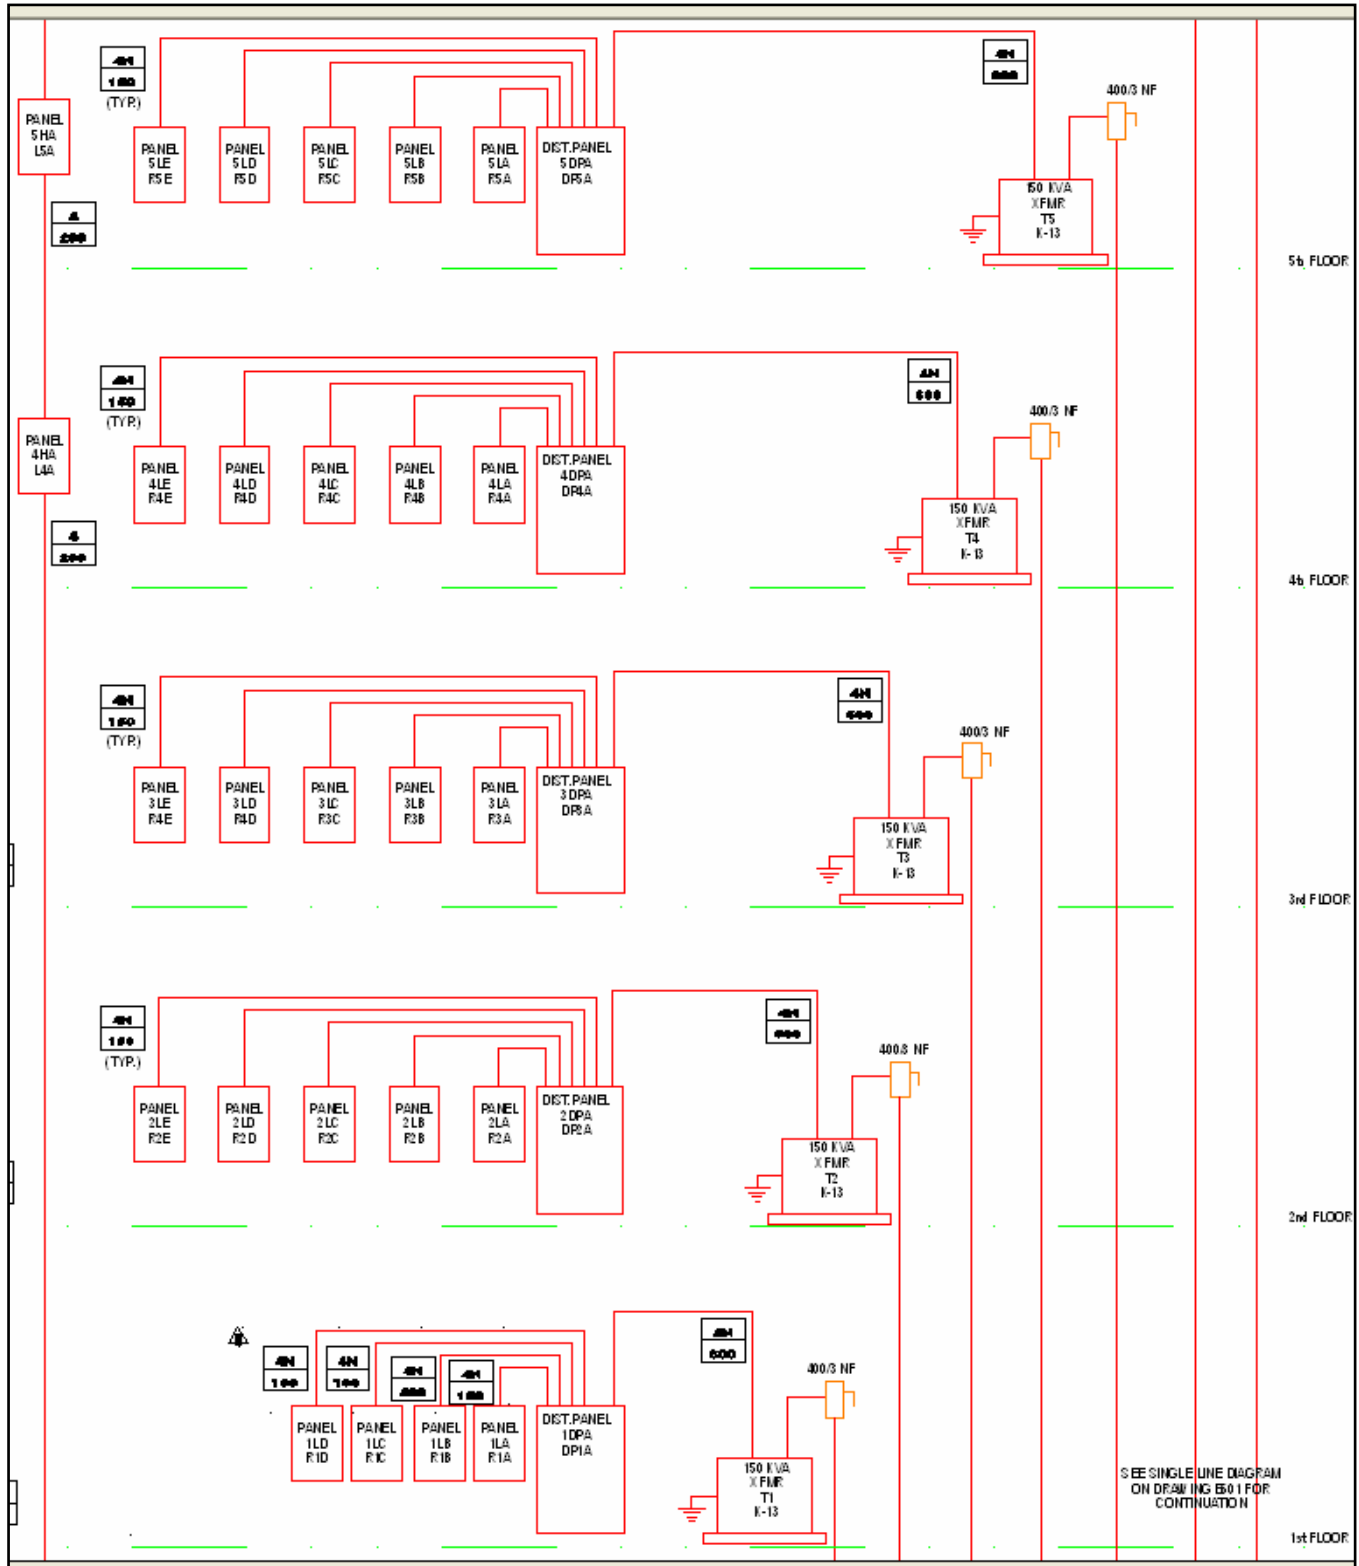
4W
100
(TYP.)

PANEL
5HA
L5A

4
200

PANEL
5LE
R5E

PANEL
5LD
R5D

PANEL
5LC
R5C

PANEL
5LB
R5B

PANEL
5LA
R5A

DIST.PANEL
5DPA
DP5A

4W
600

400/3 NF

150 KVA
XFMR
T5
K-13

5th FLOOR

4W
150
(TYP.)

PANEL
4HA
L4A

4
200

PANEL
4LE
R4E

PANEL
4LD
R4D

PANEL
4LC
R4C

PANEL
4LB
R4B

PANEL
4LA
R4A

DIST.PANEL
4DPA
DP4A

4W
600

400/3 NF

150 KVA
XFMR
T4
K-13

4th FLOOR

4W
150
(TYP.)

PANEL
3LE
R4E

PANEL
3LD
R4D

PANEL
3LC
R3C

PANEL
3LB
R3B

PANEL
3LA
R3A

DIST.PANEL
3DPA
DP3A

4W
600

400/3 NF

150 KVA
XFMR
T3
K-13

3rd FLOOR

4W
150
(TYP.)

PANEL
2LE
R2E

PANEL
2LD
R2D

PANEL
2LC
R2C

PANEL
2LB
R2B

PANEL
2LA
R2A

DIST.PANEL
2DPA
DP2A

4W
600

400/3 NF

150 KVA
XFMR
T2
K-13

2nd FLOOR

4W
100

4W
100

4W
200

4W
100

PANEL
1LD
R1D

PANEL
1LC
R1C

PANEL
1LB
R1B

PANEL
1LA
R1A

DIST.PANEL
1DPA
DP1A

4W
600

400/3 NF

150 KVA
XFMR
T1
K-13

SEE SINGLE LINE DIAGRAM ON DRAWING E501 FOR CONTINUATION

1st FLOOR